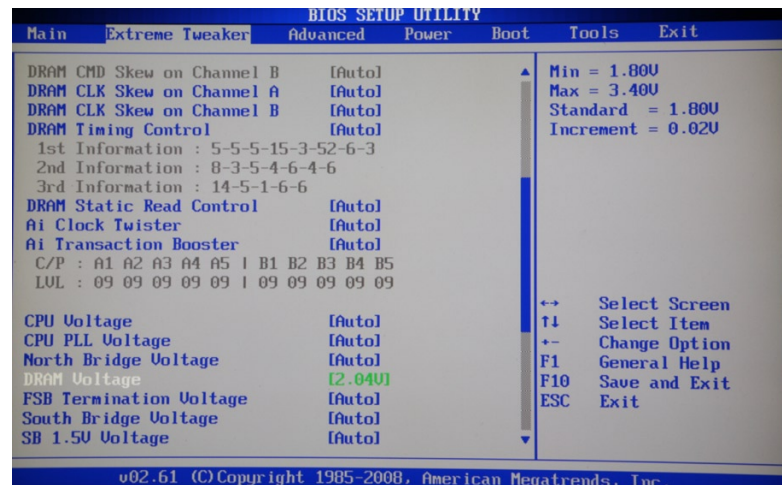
BIOS SETUP UTILITY
Main Extreme Tweaker Advanced Power Boot Tools Exit

DRAM CMD Skew on Channel B [Auto]
DRAM CLK Skew on Channel A [Auto]
DRAM CLK Skew on Channel B [Auto]
DRAM Timing Control [Auto]
1st Information : 5-5-5-15-3-52-6-3
2nd Information : 8-3-5-4-6-4-6
3rd Information : 14-5-1-6-6
DRAM Static Read Control [Auto]
Ai Clock Twister [Auto]
Ai Transaction Booster [Auto]
C/P : A1 A2 A3 A4 A5 | B1 B2 B3 B4 B5
LVL : 09 09 09 09 09 | 09 09 09 09 09

CPU Voltage [Auto]
CPU PLL Voltage [Auto]
North Bridge Voltage [Auto]
DRAM Voltage [2.04V]
FSB Termination Voltage [Auto]
South Bridge Voltage [Auto]
SB 1.5V Voltage [Auto]

Min = 1.80V
Max = 3.40V
Standard = 1.80V
Increment = 0.02V

↔ Select Screen
↑↓ Select Item
+- Change Option
F1 General Help
F10 Save and Exit
ESC Exit

v02.61 (C)Copyright 1985-2008, American Megatrends, Inc.